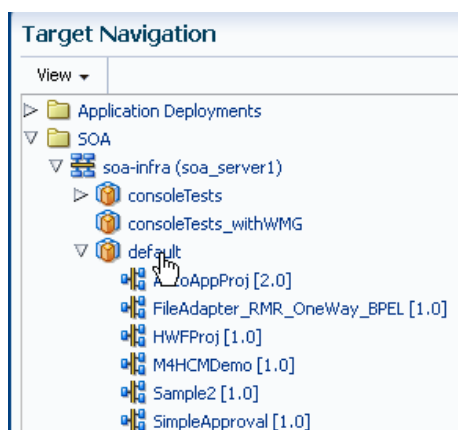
Target Navigation

View ▾

Application Deployments

SOA

soa-infra (soa_server1)

consoleTests

consoleTests_withWMG

default

A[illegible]oAppProj [2.0]

FileAdapter_RMR_OneWay_BPEL [1.0]

HWFProj [1.0]

M4HCMDemo [1.0]

Sample2 [1.0]

SimpleApproval [1.0]